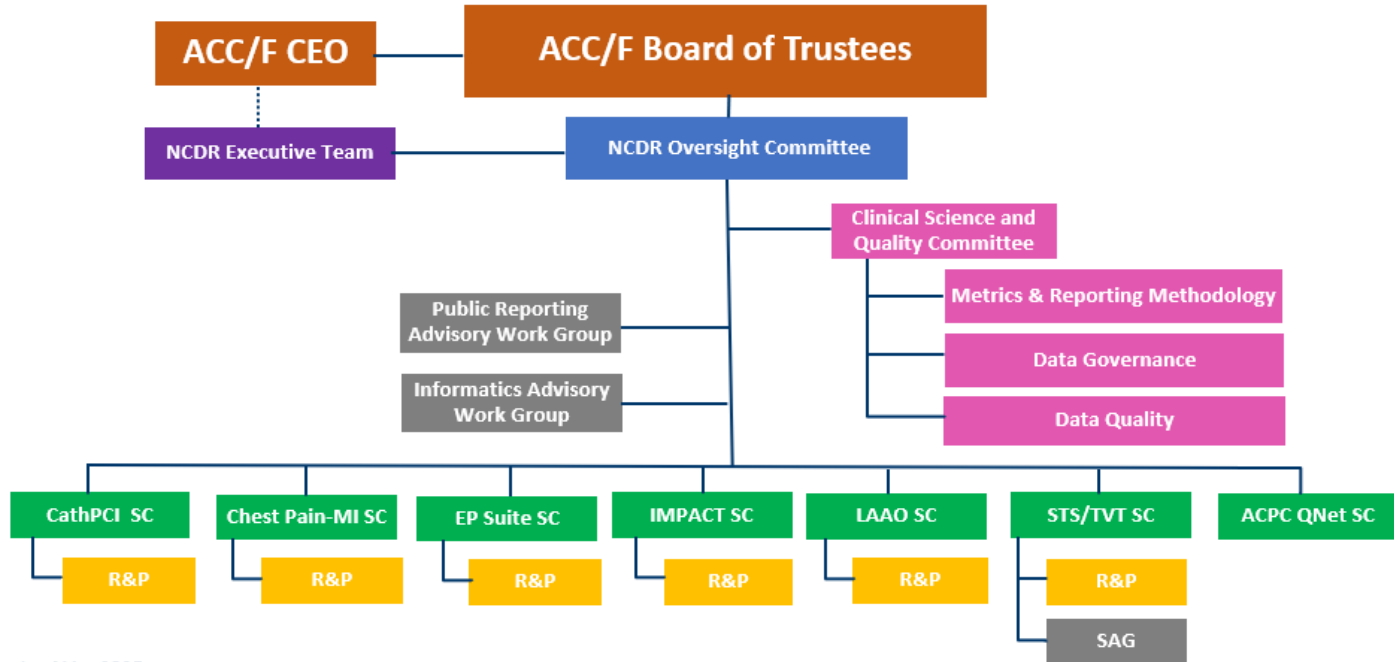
ACC/F CEO

ACC/F Board of Trustees

NCDR Executive Team

NCDR Oversight Committee

Clinical Science and Quality Committee

Metrics & Reporting Methodology

Data Governance

Data Quality

Public Reporting Advisory Work Group

Informatics Advisory Work Group

CathPCI SC

R&P

Chest Pain-MI SC

R&P

EP Suite SC

R&P

IMPACT SC

R&P

LAAO SC

R&P

STS/TVT SC

R&P

SAG

ACPC QNet SC